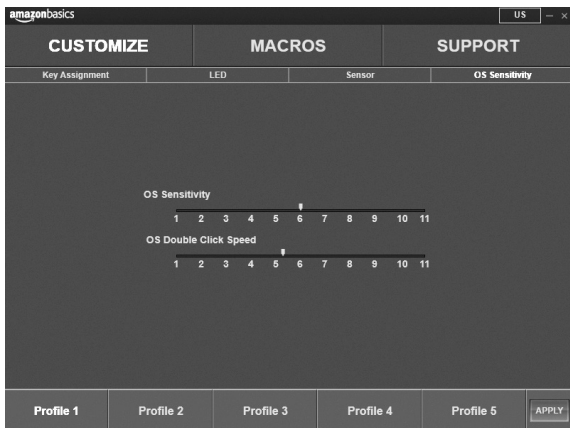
amazonbasics

US — ×

CUSTOMIZE | MACROS | SUPPORT

Key Assignment | LED | Sensor | OS Sensitivity

OS Sensitivity

1 2 3 4 5 6 7 8 9 10 11

OS Double Click Speed

1 2 3 4 5 6 7 8 9 10 11

Profile 1 | Profile 2 | Profile 3 | Profile 4 | Profile 5 | APPLY